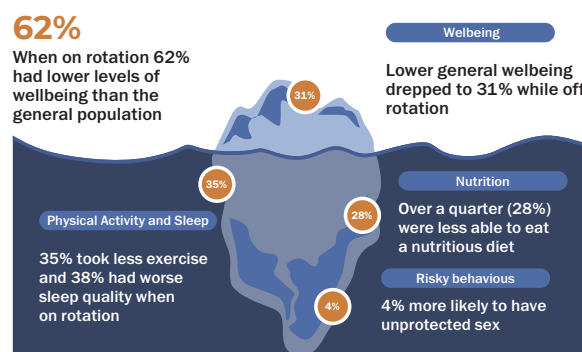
62%

When on rotation 62% had lower levels of wellbeing than the general population

Welbeing

Lower general welbeing drepped to 31% while off rotation

31%

35%

Physical Activity and Sleep

35% took less exercise and 38% had worse sleep quality when on rotation

Nutrition

28%

Over a quarter (28%) were less able to eat a nutritious diet

Risky behavious

4%

4% more likely to have unprotected sex